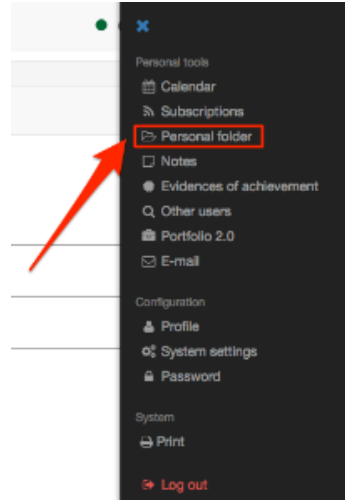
Personal tools

Calendar

Subscriptions

Personal folder

Notes

Evidences of achievement

Other users

Portfolio 2.0

E-mail

Configuration

Profile

System settings

Password

System

Print

Log out